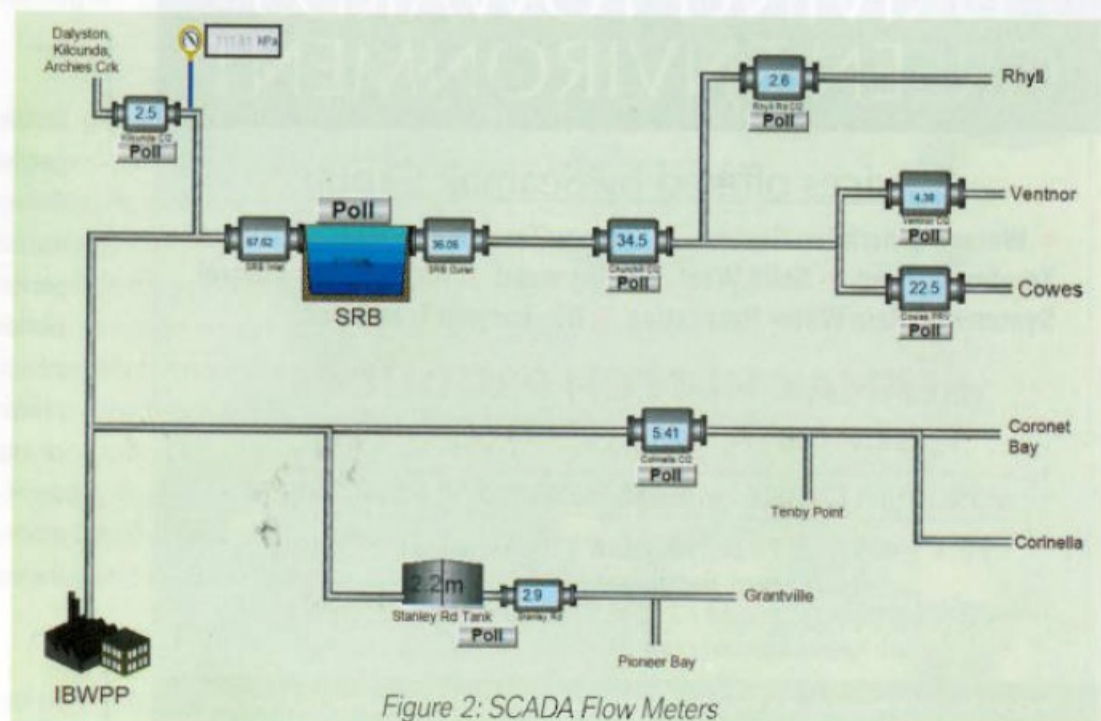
Dalyston, Kilcunda, Archies Crk

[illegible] kPa

2.5
Kilcunda CQ
Poll

Poll

67.62
SRB Inlet

SRB

36.05
SRB Outlet

34.5
Churchill CQ
Poll

2.6
Rhyll Rd CQ
Poll

Rhyll

4.38
Ventnor CQ
Poll

Ventnor

22.5
Cowes PRV
Poll

Cowes

5.41
Corinella CQ
Poll

Coronet Bay

Tenby Point

Corinella

2.2m
Stanley Rd Tank
Poll

2.9
Stanley Rd

Grantville

Pioneer Bay

IBWPP

Figure 2: SCADA Flow Meters